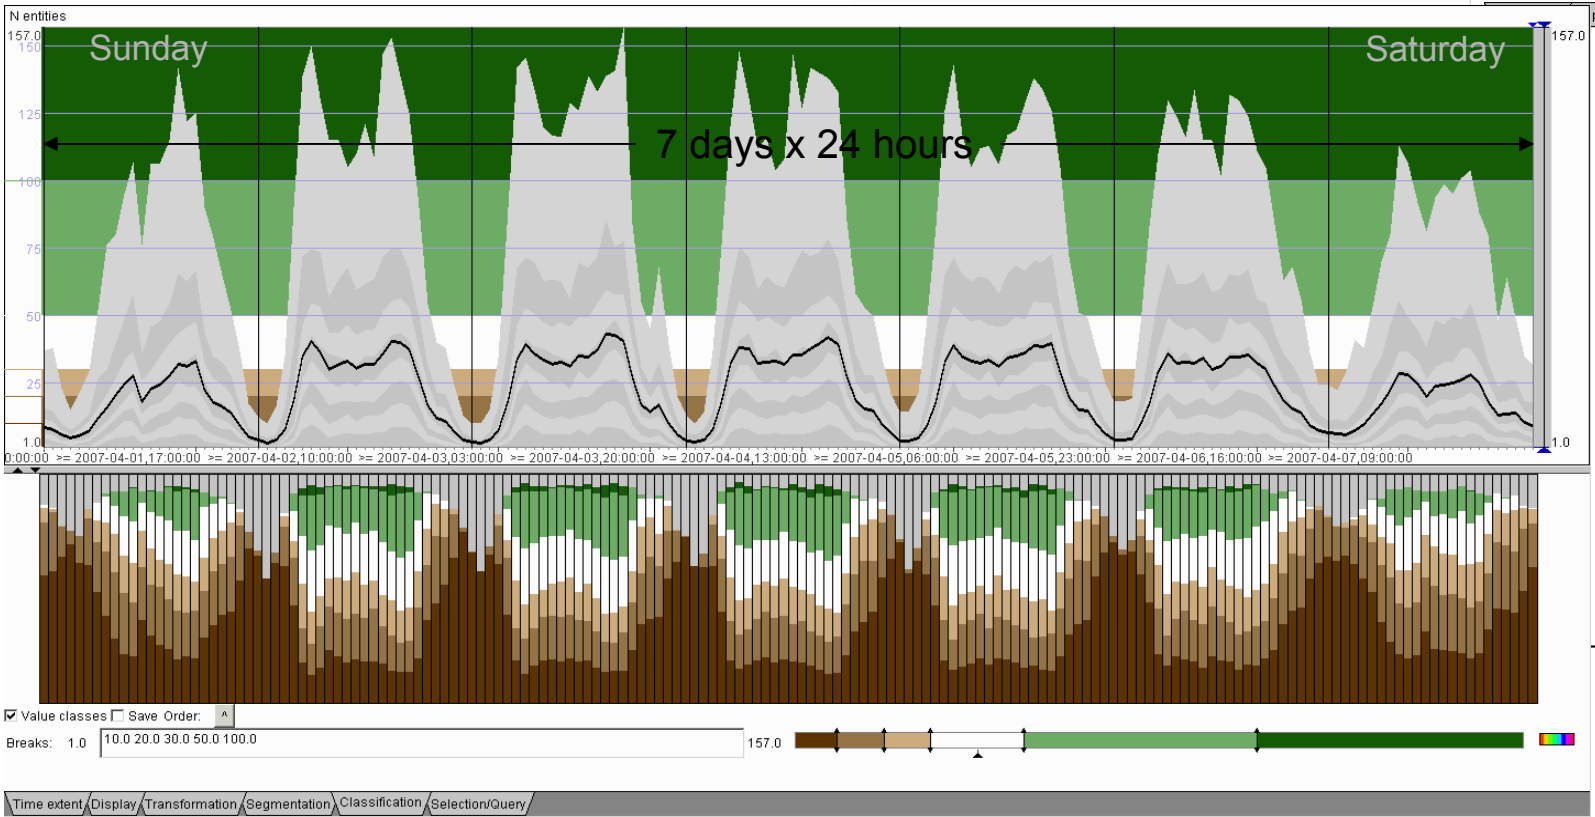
N entities

157.0

150

125

100

75

50

25

1.0

Sunday

Saturday

7 days x 24 hours

157.0

1.0

0:00:00 >= 2007-04-01,17:00:00 >= 2007-04-02,10:00:00 >= 2007-04-03,03:00:00 >= 2007-04-03,20:00:00 >= 2007-04-04,13:00:00 >= 2007-04-05,06:00:00 >= 2007-04-05,23:00:00 >= 2007-04-06,16:00:00 >= 2007-04-07,09:00:00

Value classes Save Order:

Breaks: 1.0 10.0 20.0 30.0 50.0 100.0 157.0

Time extent Display Transformation Segmentation Classification Selection/Query